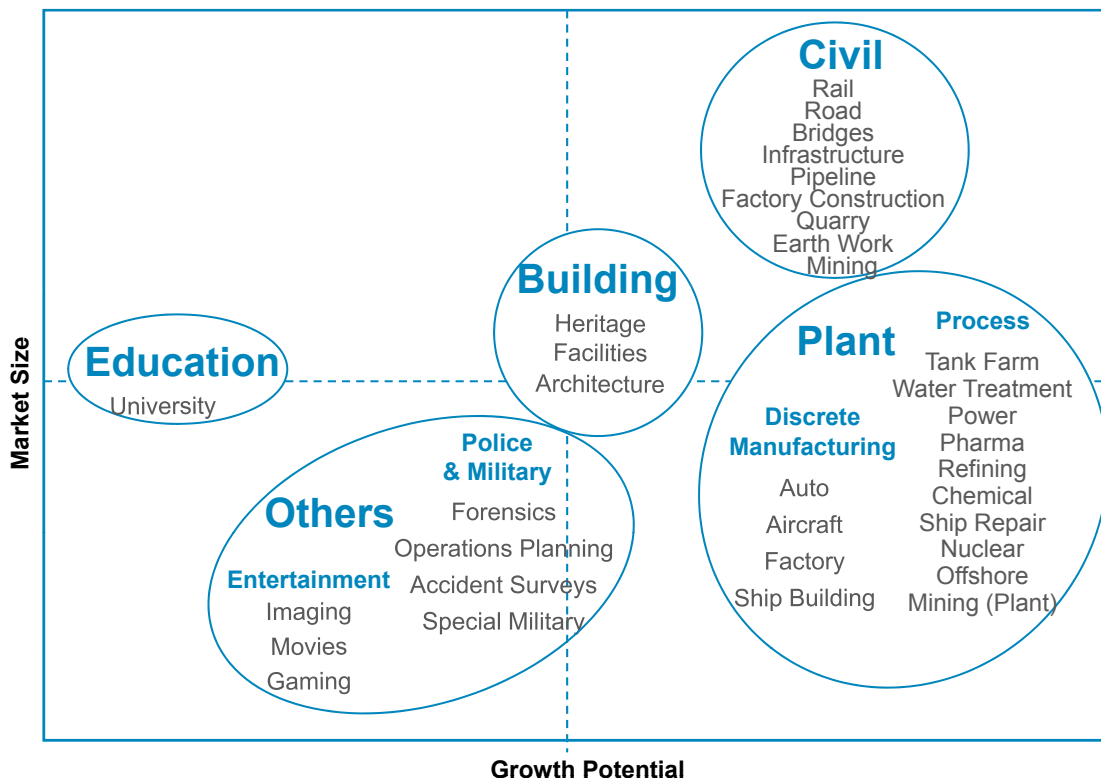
Civil
Rail
Road
Bridges
Infrastructure
Pipeline
Factory Construction
Quarry
Earth Work
Mining

Building
Heritage
Facilities
Architecture

Education
University

Plant

Process
Tank Farm
Water Treatment
Power
Pharma
Refining
Chemical
Ship Repair
Nuclear
Offshore
Mining (Plant)

Discrete Manufacturing
Auto
Aircraft
Factory
Ship Building

Others

Police & Military
Forensics
Operations Planning
Accident Surveys
Special Military

Entertainment
Imaging
Movies
Gaming

Market Size

Growth Potential